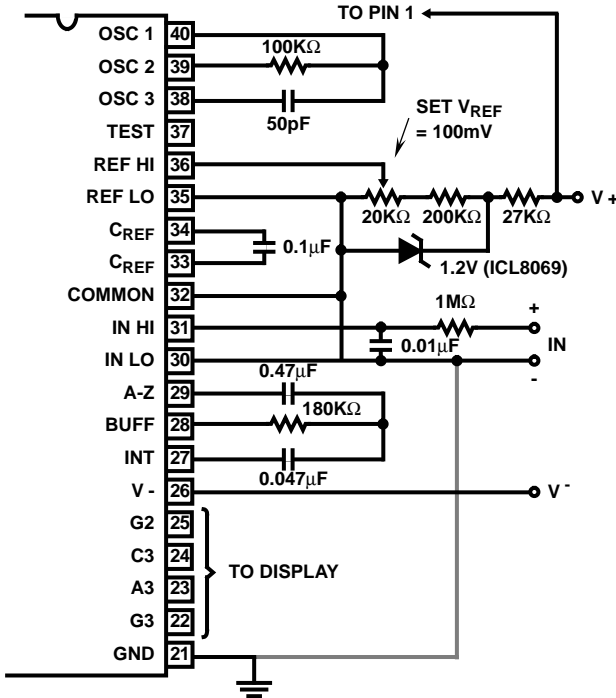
TO PIN 1

OSC 1 40
OSC 2 39
OSC 3 38
TEST 37
REF HI 36
REF LO 35
$C_{REF}$ 34
$C_{REF}$ 33
COMMON 32
IN HI 31
IN LO 30
A-Z 29
BUFF 28
INT 27
V - 26
G2 25
C3 24
A3 23
G3 22
GND 21

100KΩ
50pF
SET $V_{REF}$ = 100mV
20KΩ 200KΩ 27KΩ
V +
0.1μF
1.2V (ICL8069)
1MΩ
+
IN
-
0.01μF
0.47μF
180KΩ
0.047μF
$V^-$
TO DISPLAY